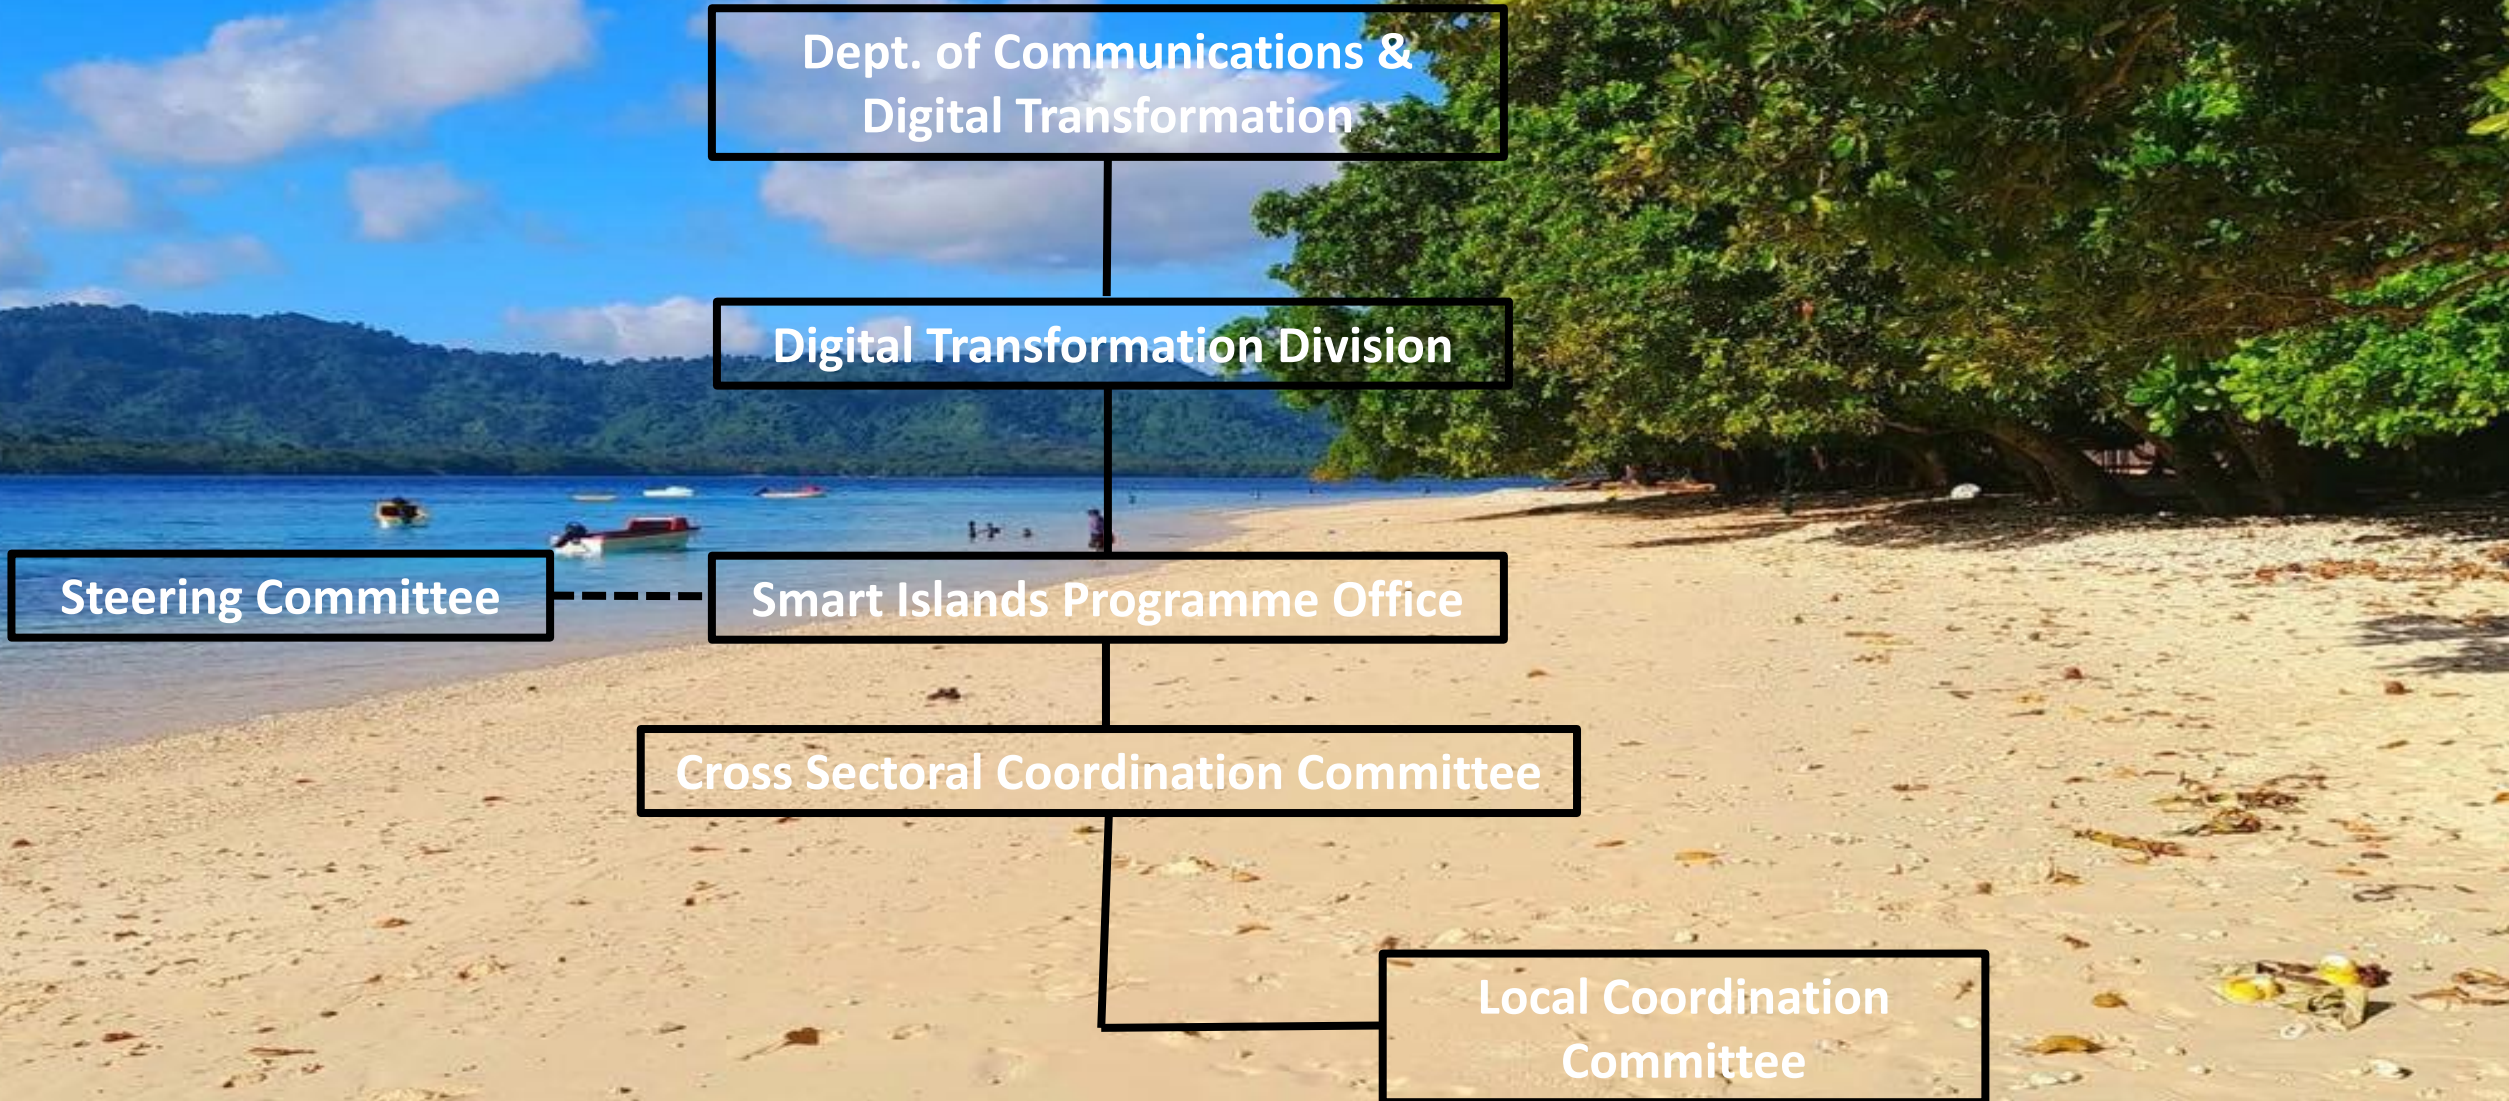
Dept. of Communications & Digital Transformation

Digital Transformation Division

Steering Committee

Smart Islands Programme Office

Cross Sectoral Coordination Committee

Local Coordination Committee